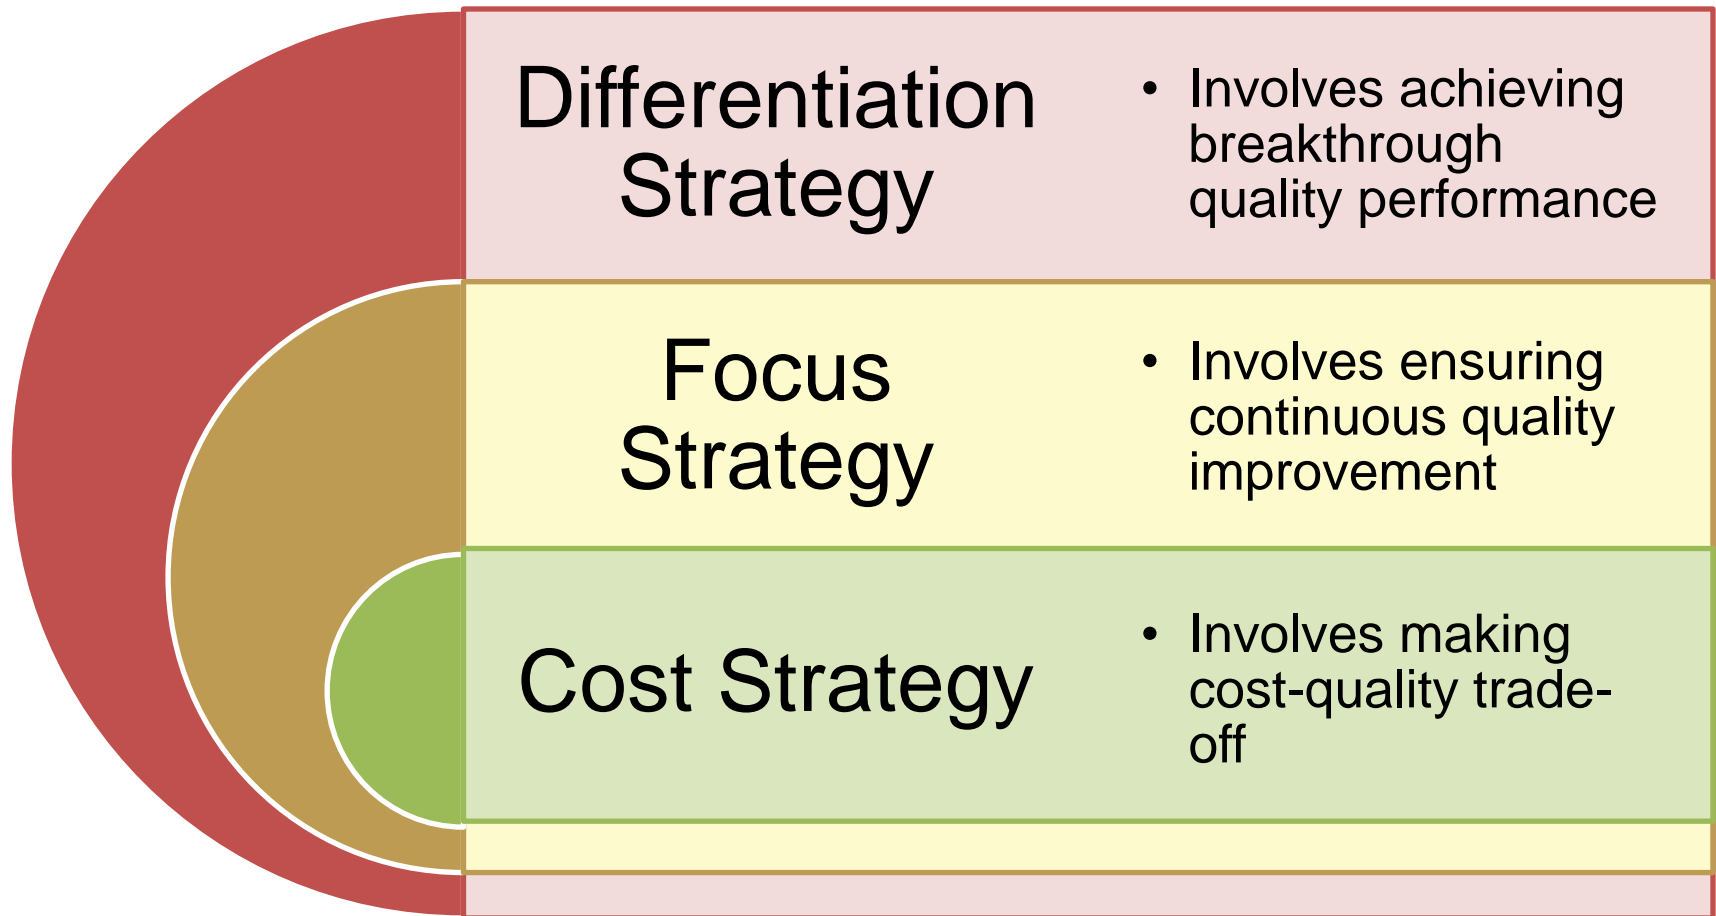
Differentiation Strategy

• Involves achieving breakthrough quality performance

Focus Strategy

• Involves ensuring continuous quality improvement

Cost Strategy

• Involves making cost-quality trade-off